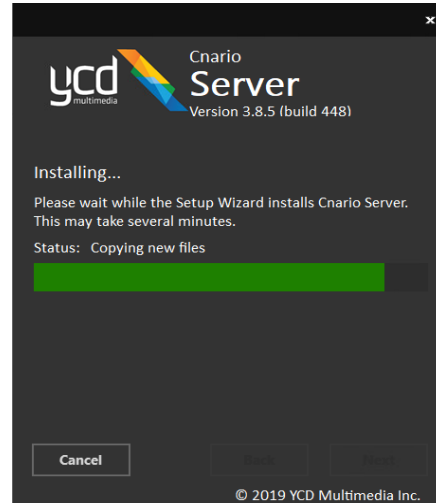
×

ycd multimedia

Cnario
Server
Version 3.8.5 (build 448)

Installing...

Please wait while the Setup Wizard installs Cnario Server. This may take several minutes.

Status: Copying new files

Cancel

Back

Next

© 2019 YCD Multimedia Inc.